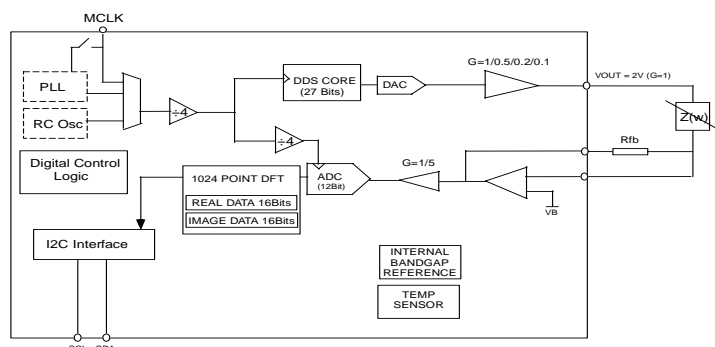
MCLK

PLL

RC Osc

÷4

DDS CORE (27 Bits)

DAC

G=1/0.5/0.2/0.1

VOUT = 2V (G=1)

Z(w)

÷4

Rfb

Digital Control Logic

1024 POINT DFT

REAL DATA 16Bits

IMAGE DATA 16Bits

ADC (12Bit)

G=1/5

VB

I2C Interface

INTERNAL BANDGAP REFERENCE

TEMP SENSOR

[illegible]